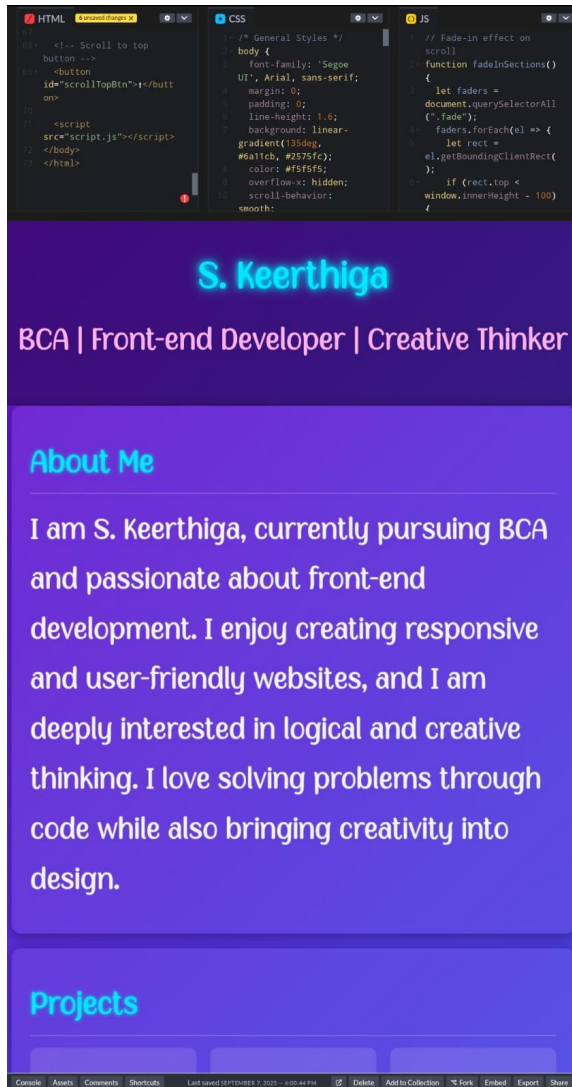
HTML 6 unsaved changes ×

67
68 <!-- Scroll to top button -->
69 <button id="scrollTopBtn">↑</button>
70
71 <script src="script.js"></script>
72 </body>
73 </html>

CSS

1 /* General Styles */
2 body {
3 font-family: 'Segoe UI', Arial, sans-serif;
4 margin: 0;
5 padding: 0;
6 line-height: 1.6;
7 background: linear-gradient(135deg, #6a11cb, #2575fc);
8 color: #f5f5f5;
9 overflow-x: hidden;
10 scroll-behavior: smooth;

JS

1 // Fade-in effect on scroll
2 function fadeInSections() {
3 let faders = document.querySelectorAll(".fade");
4 faders.forEach(el => {
5 let rect = el.getBoundingClientRect();
6 if (rect.top < window.innerHeight - 100) {

S. Keerthiga

BCA | Front-end Developer | Creative Thinker

About Me

I am S. Keerthiga, currently pursuing BCA and passionate about front-end development. I enjoy creating responsive and user-friendly websites, and I am deeply interested in logical and creative thinking. I love solving problems through code while also bringing creativity into design.

Projects

Console Assets Comments Shortcuts Last saved SEPTEMBER 7, 2025 — 6:00:44 PM Delete Add to Collection Fork Embed Export Share